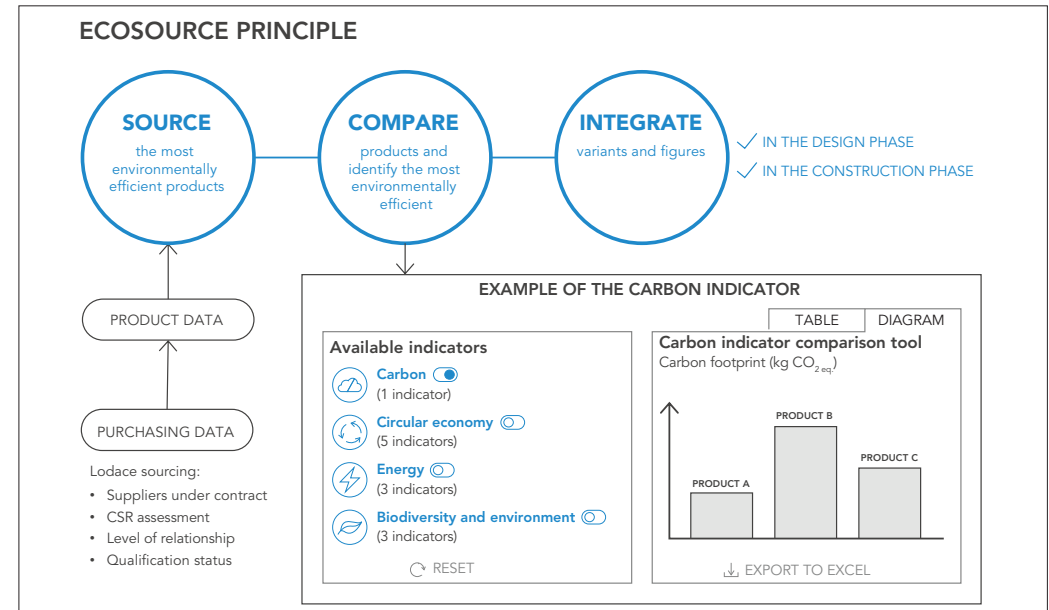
ECOSOURCE PRINCIPLE

SOURCE
the most environmentally efficient products

COMPARE
products and identify the most environmentally efficient

INTEGRATE
variants and figures

IN THE DESIGN PHASE
IN THE CONSTRUCTION PHASE

PRODUCT DATA

PURCHASING DATA

Lodace sourcing:
• Suppliers under contract
• CSR assessment
• Level of relationship
• Qualification status

EXAMPLE OF THE CARBON INDICATOR

Available indicators
Carbon
(1 indicator)
Circular economy
(5 indicators)
Energy
(3 indicators)
Biodiversity and environment
(3 indicators)
RESET

TABLE
DIAGRAM
Carbon indicator comparison tool
Carbon footprint (kg $CO_{2\,eq.}$)
PRODUCT A
PRODUCT B
PRODUCT C
EXPORT TO EXCEL